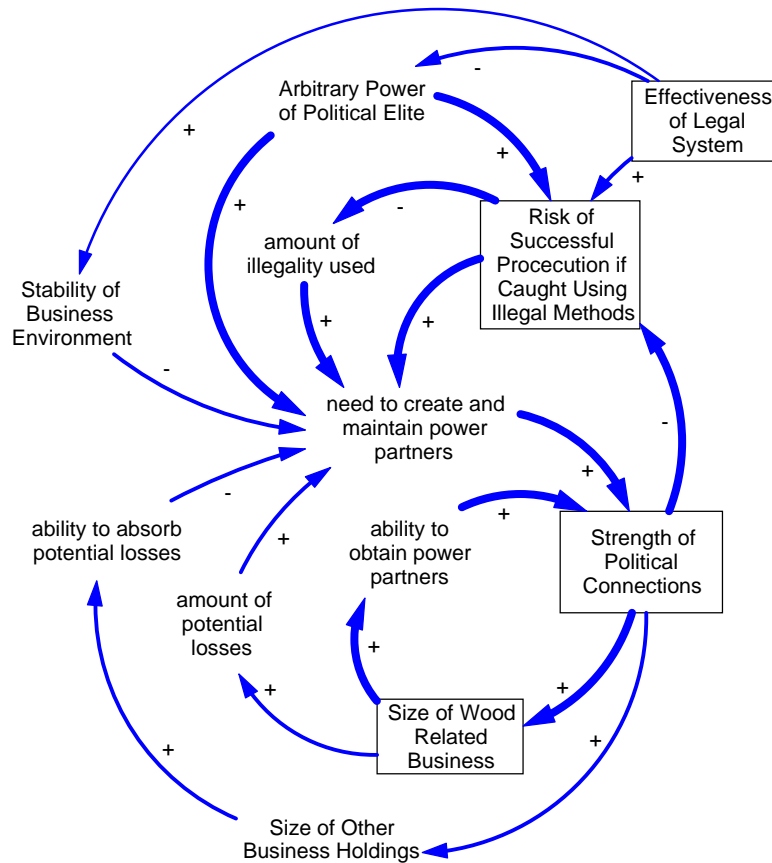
Arbitrary Power of Political Elite

-

Effectiveness of Legal System

+

+

+

+

-

amount of illegality used

Risk of Successful Procecution if Caught Using Illegal Methods

Stability of Business Environment

+

+

-

need to create and maintain power partners

-

-

+

ability to absorb potential losses

ability to obtain power partners

+

Strength of Political Connections

+

amount of potential losses

+

+

+

Size of Wood Related Business

+

+

+

Size of Other Business Holdings